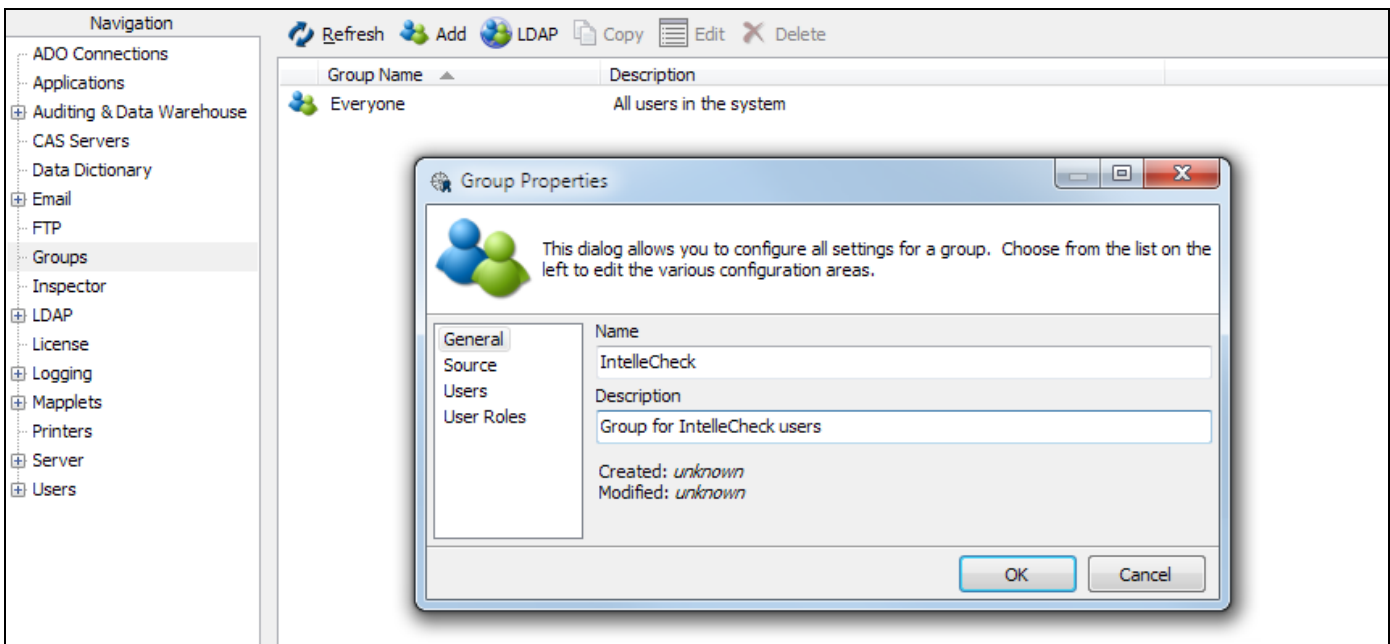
Navigation
ADO Connections
Applications
Auditing & Data Warehouse
CAS Servers
Data Dictionary
Email
FTP
Groups
Inspector
LDAP
License
Logging
Mapplets
Printers
Server
Users

Refresh Add LDAP Copy Edit Delete

| Group Name | Description |
|---|---|
| Everyone | All users in the system |

Group Properties

This dialog allows you to configure all settings for a group. Choose from the list on the left to edit the various configuration areas.

General
Source
Users
User Roles

Name
IntelleCheck
Description
Group for IntelleCheck users

Created: *unknown*
Modified: *unknown*

OK Cancel